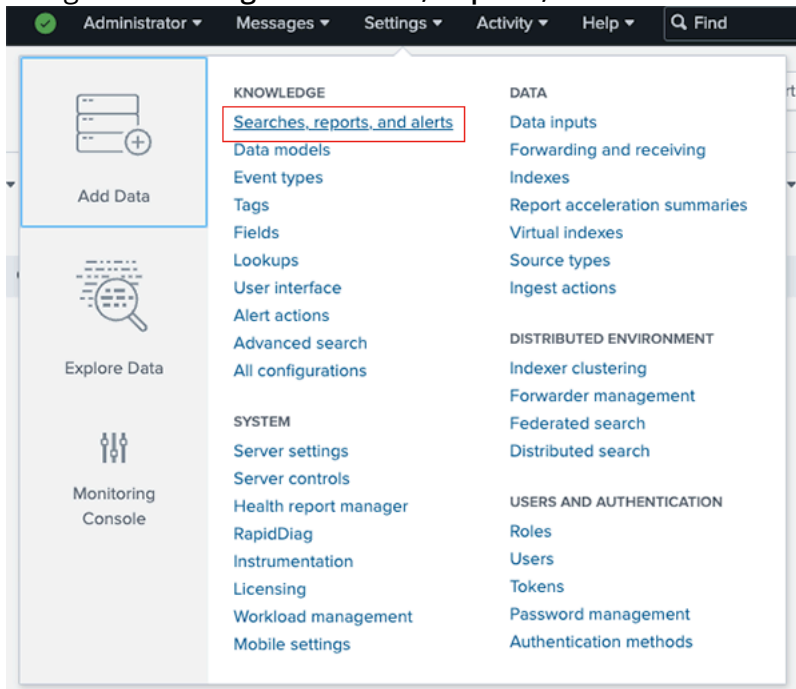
Administrator ▾ Messages ▾ Settings ▾ Activity ▾ Help ▾ Find

Add Data

Explore Data

Monitoring Console

KNOWLEDGE
Searches, reports, and alerts
Data models
Event types
Tags
Fields
Lookups
User interface
Alert actions
Advanced search
All configurations

SYSTEM
Server settings
Server controls
Health report manager
RapidDiag
Instrumentation
Licensing
Workload management
Mobile settings

DATA
Data inputs
Forwarding and receiving
Indexes
Report acceleration summaries
Virtual indexes
Source types
Ingest actions

DISTRIBUTED ENVIRONMENT
Indexer clustering
Forwarder management
Federated search
Distributed search

USERS AND AUTHENTICATION
Roles
Users
Tokens
Password management
Authentication methods